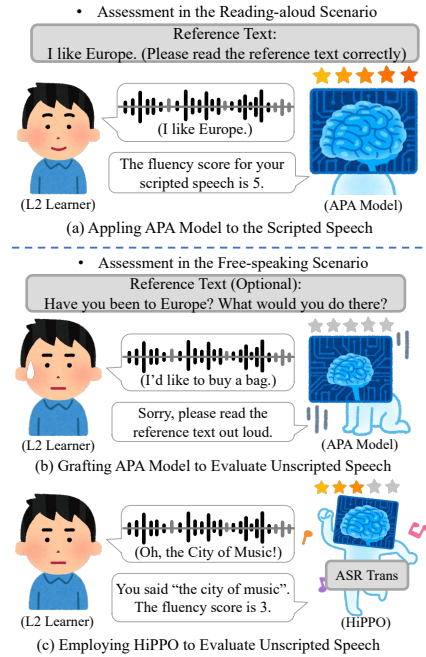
• Assessment in the Reading-aloud Scenario

Reference Text:
I like Europe. (Please read the reference text correctly)

(I like Europe.)

The fluency score for your scripted speech is 5.

(L2 Learner)

(APA Model)

(a) Appling APA Model to the Scripted Speech

• Assessment in the Free-speaking Scenario

Reference Text (Optional):
Have you been to Europe? What would you do there?

(I'd like to buy a bag.)

Sorry, please read the reference text out loud.

(L2 Learner)

(APA Model)

(b) Grafting APA Model to Evaluate Unscripted Speech

(Oh, the City of Music!)

ASR Trans

You said "the city of music". The fluency score is 3.

(L2 Learner)

(HiPPO)

(c) Employing HiPPO to Evaluate Unscripted Speech